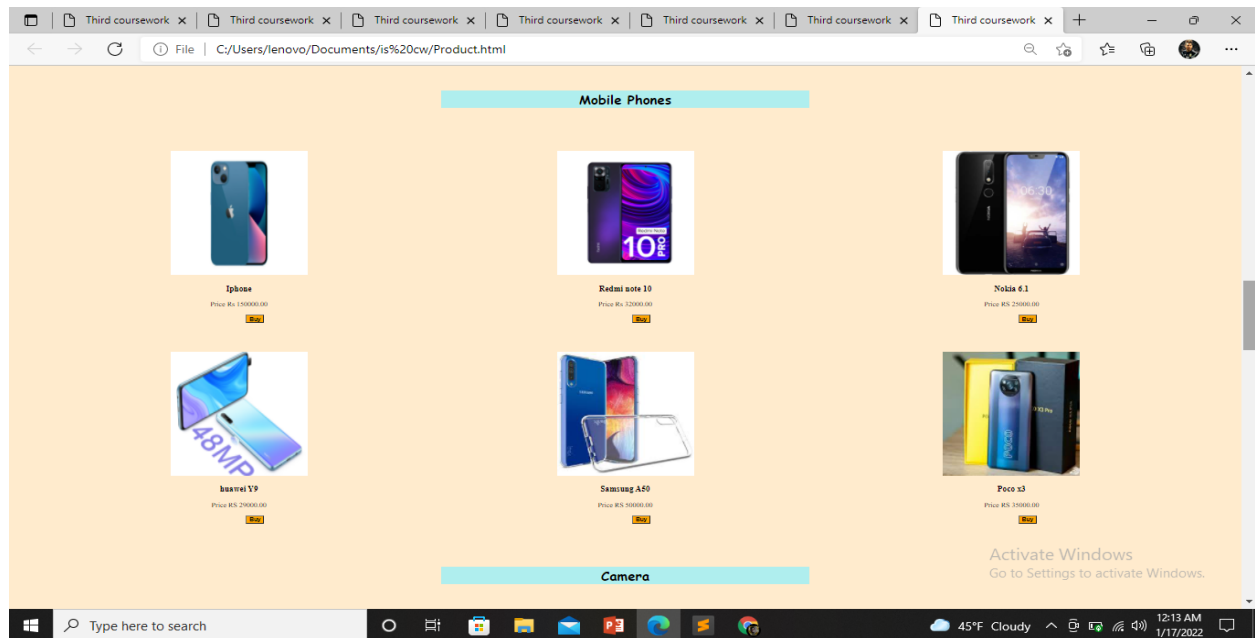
Third coursework × Third coursework × Third coursework × Third coursework × Third coursework × Third coursework × Third coursework × +

File | C:/Users/lenovo/Documents/is%20cw/Product.html

Mobile Phones

10 PRO

Iphone
Price Rs 150000.00
Buy

Redmi note 10
Price Rs 32000.00
Buy

Nokia 6.1
Price RS 25000.00
Buy

48MP

huawei Y9
Price RS 29000.00
Buy

Samsung A50
Price RS 50000.00
Buy

Poco x3
Price RS 35000.00
Buy

Activate Windows
Go to Settings to activate Windows.

Camera

Type here to search

45°F Cloudy

12:13 AM
1/17/2022